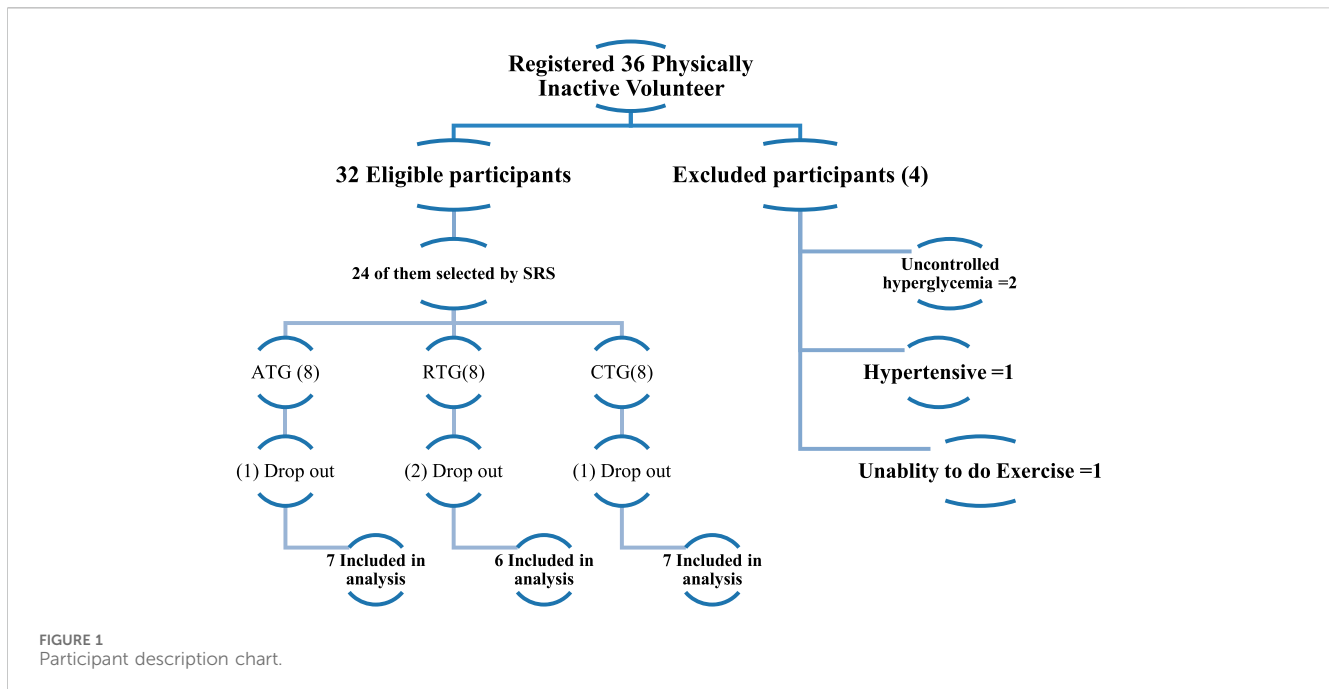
Registered 36 Physically Inactive Volunteer

32 Eligible participants

Excluded participants (4)

24 of them selected by SRS

Uncontrolled hyperglycemia =2

Hypertensive =1

Unablity to do Exercise =1

ATG (8)

RTG(8)

CTG(8)

(1) Drop out

(2) Drop out

(1) Drop out

7 Included in analysis

6 Included in analysis

7 Included in analysis

FIGURE 1
Participant description chart.